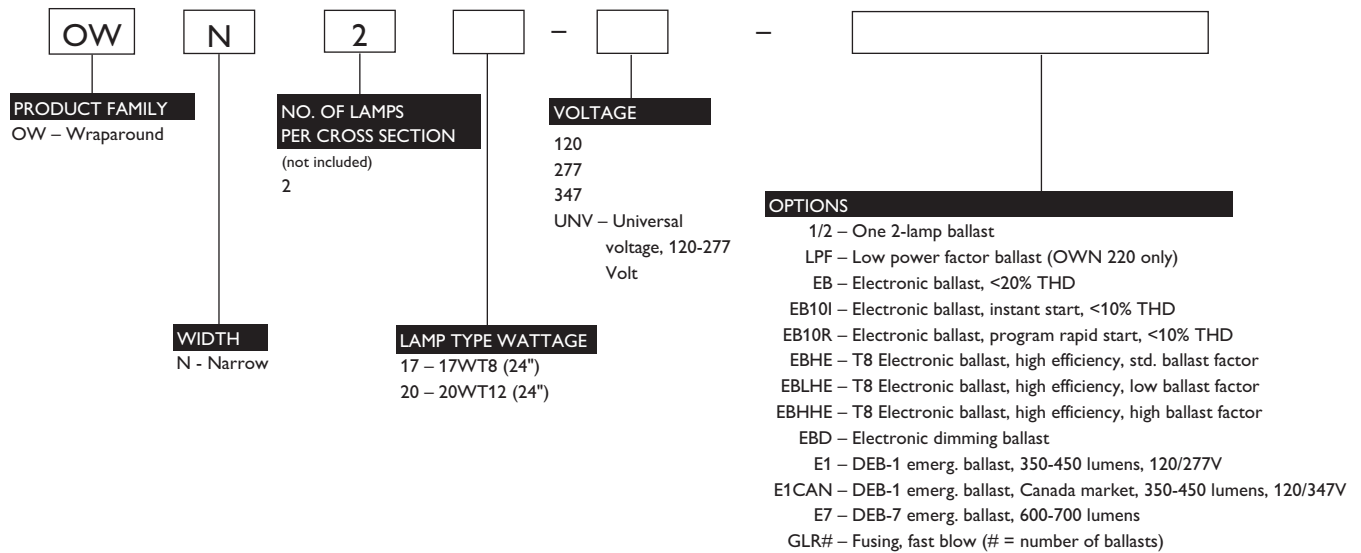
OW N 2 – –

PRODUCT FAMILY
OW – Wraparound

NO. OF LAMPS PER CROSS SECTION
(not included)
2

VOLTAGE
120
277
347
UNV – Universal voltage, 120-277 Volt

OPTIONS
1/2 – One 2-lamp ballast
LPF – Low power factor ballast (OWN 220 only)
EB – Electronic ballast, <20% THD
EB10I – Electronic ballast, instant start, <10% THD
EB10R – Electronic ballast, program rapid start, <10% THD
EBHE – T8 Electronic ballast, high efficiency, std. ballast factor
EBLHE – T8 Electronic ballast, high efficiency, low ballast factor
EBHHE – T8 Electronic ballast, high efficiency, high ballast factor
EBD – Electronic dimming ballast
E1 – DEB-1 emerg. ballast, 350-450 lumens, 120/277V
E1CAN – DEB-1 emerg. ballast, Canada market, 350-450 lumens, 120/347V
E7 – DEB-7 emerg. ballast, 600-700 lumens
GLR# – Fusing, fast blow (# = number of ballasts)

WIDTH
N - Narrow

LAMP TYPE WATTAGE
17 – 17WT8 (24")
20 – 20WT12 (24")